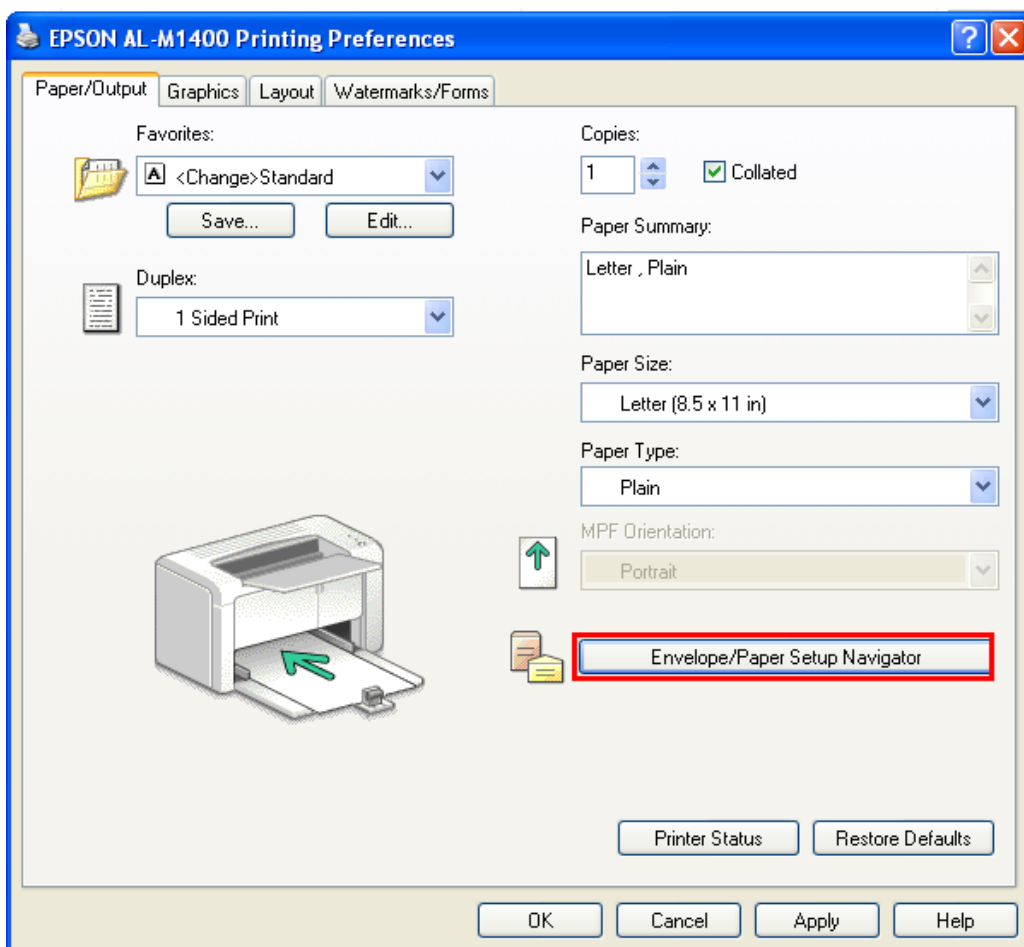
EPSON AL-M1400 Printing Preferences

Paper/Output | Graphics | Layout | Watermarks/Forms

Favorites:
A <Change>Standard
Save...
Edit...

Duplex:
1 Sided Print

Copies:
1
Collated

Paper Summary:
Letter , Plain

Paper Size:
Letter (8.5 x 11 in)

Paper Type:
Plain

MPF Orientation:
Portrait

Envelope/Paper Setup Navigator

Printer Status
Restore Defaults

OK
Cancel
Apply
Help